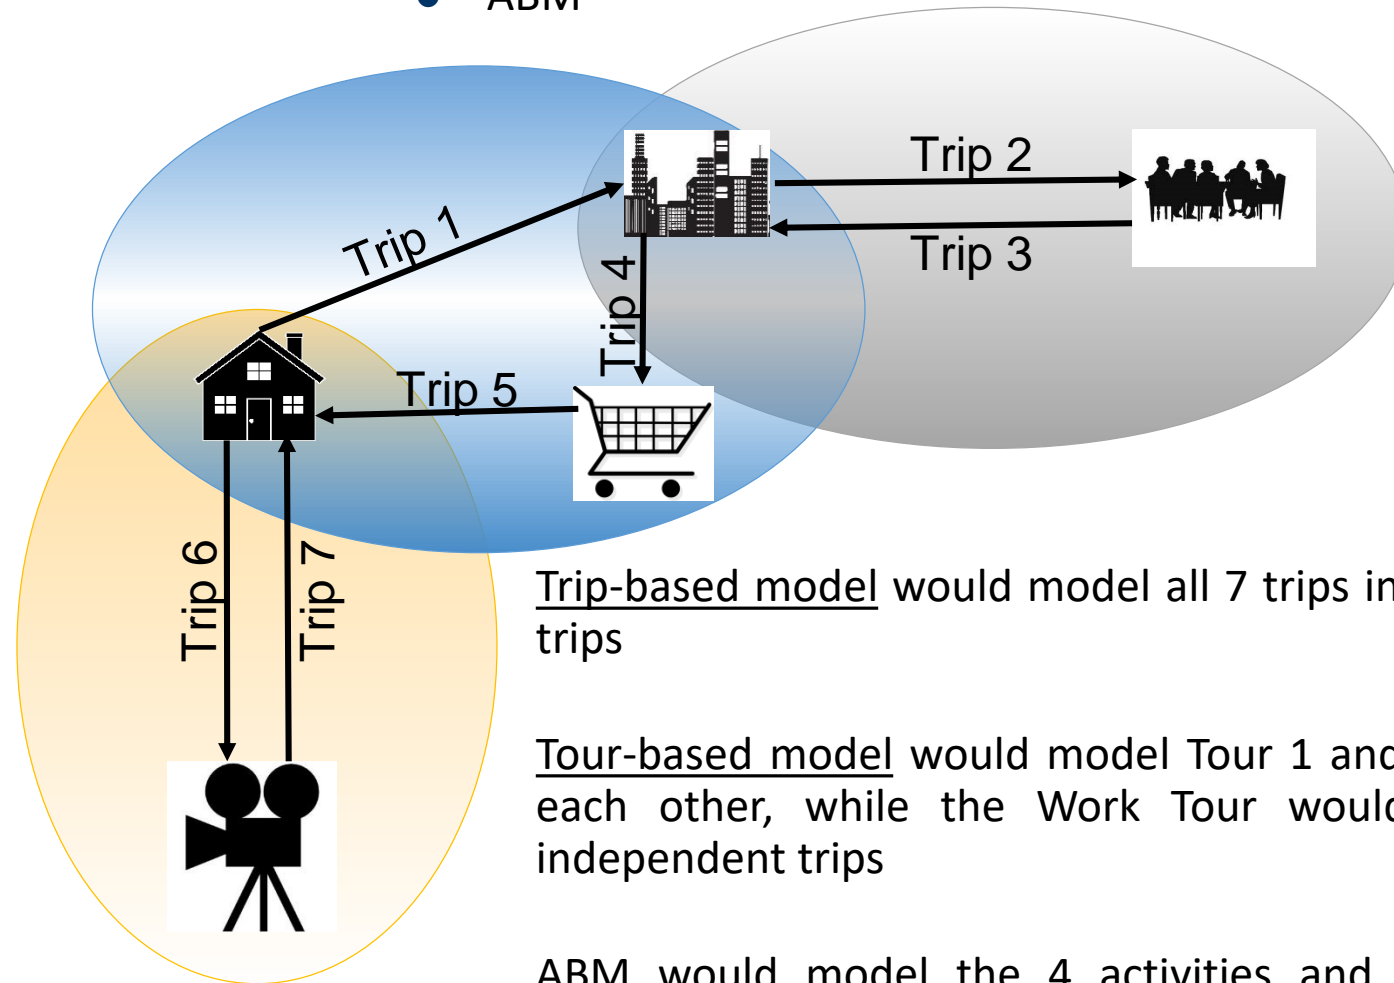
ABM

Trip 1

Trip 2

Trip 3

Trip 4

Trip 5

Trip 6

Trip 7

Trip-based model would model all 7 trips in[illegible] trips

Tour-based model would model Tour 1 and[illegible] each other, while the Work Tour woul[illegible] independent trips

ABM would model the 4 activities and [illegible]